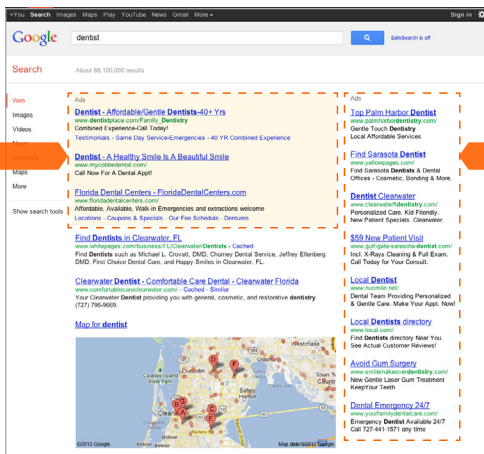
+You Search Images Maps Play YouTube News Gmail More

Sign in

Google

dentist

SafeSearch is off

Search

About 68,100,000 results

Web
Images
Videos
News
Shopping
Maps
More

Show search tools

Ads

Dentist - Affordable/Gentle Dentists-40+ Yrs
www.dentistplace.com/Family_Dentistry
Combined Experience-Call Today!
Testimonials - Same Day Services-Emergencies - 40 YR Combined Experience

Dentist - A Healthy Smile Is A Beautiful Smile
www.mycobbedental.com/
Call Now For A Dental Appt!

Florida Dental Centers - FloridaDentalCenters.com
www.floridadentalcenters.com/
Affordable, Available, Walk in Emergencies and extractions welcome
Locations - Coupons & Specials - Our Fee Schedule - Dentures

Find Dentists in Clearwater FL
www.whitepages.com/business/FL/Clearwater/Dentists - Cached
Find Dentists such as Michael L. Crovatt, DMD, Churney Dental Service, Jeffrey Ellenberg DMD, First Choice Dental Care, and Happy Smiles in Clearwater, FL.

Clearwater Dentist - Comfortable Care Dental - Clearwater Florida
www.comfortablecaredental.com/ - Cached - Similar
Your Clearwater Dentist providing you with general, cosmetic, and restorative dentistry. (727) 796-9669.

Map for dentist

©2013 Google

Map data ©2013 Google

Ads

Top Palm Harbor Dentist
www.palmharbordentistry.com/
Gentle Touch Dentistry
Local Affordable Services

Find Sarasota Dentists
www.yellowpages.com/
Find Sarasota Dentists & Dental Offices - Cosmetic, Bonding & More.

Dentist Clearwater
www.clearwaterfldentistry.com/
Personalized Care. Kid Friendly. New Patient Specials. Clearwater.

$59 New Patient Visit
www.gulf-gate-sarasota-dentist.com/
Incl. X-Rays Cleaning & Full Exam. Call Today for Your Dental Care.

Local Dentist
www.hutchlife.net/
Dental Team Providing Personalized & Gentle Care. Make Your Appt. Now!

Local Dentists directory
www.local.com/
Find a dentist directory Near You. See Actual Customer Reviews!

Avoid Gum Surgery
www.smilemakeoverdentistry.com/
New Gentle Laser Gum Treatment Keep Your Teeth

Dental Emergency 24/7
www.yourfamilydentalcare.com/
Emergency Dentist Available 24/7 Call 727-441-1571 any time